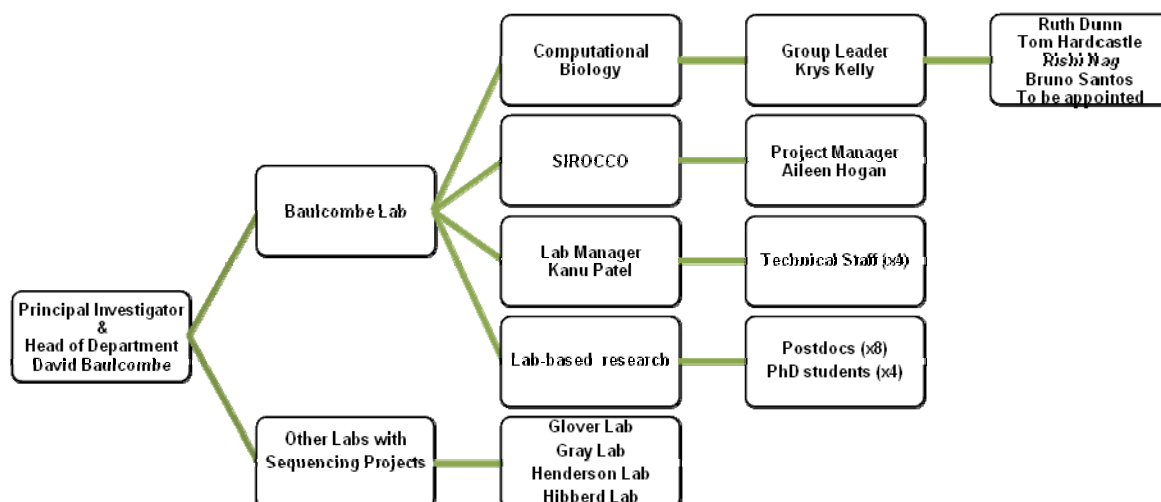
Principal Investigator
&
Head of Department
David Baulcombe

Baulcombe Lab

Other Labs with Sequencing Projects

Computational Biology

Group Leader
Krys Kelly

Ruth Dunn
Tom Hardcastle
Rishi Nag
Bruno Santos
To be appointed

SIROCCO

Project Manager
Aileen Hogan

Lab Manager
Kanu Patel

Technical Staff (x4)

Lab-based research

Postdocs (x8)
PhD students (x4)

Glover Lab
Gray Lab
Henderson Lab
Hibberd Lab